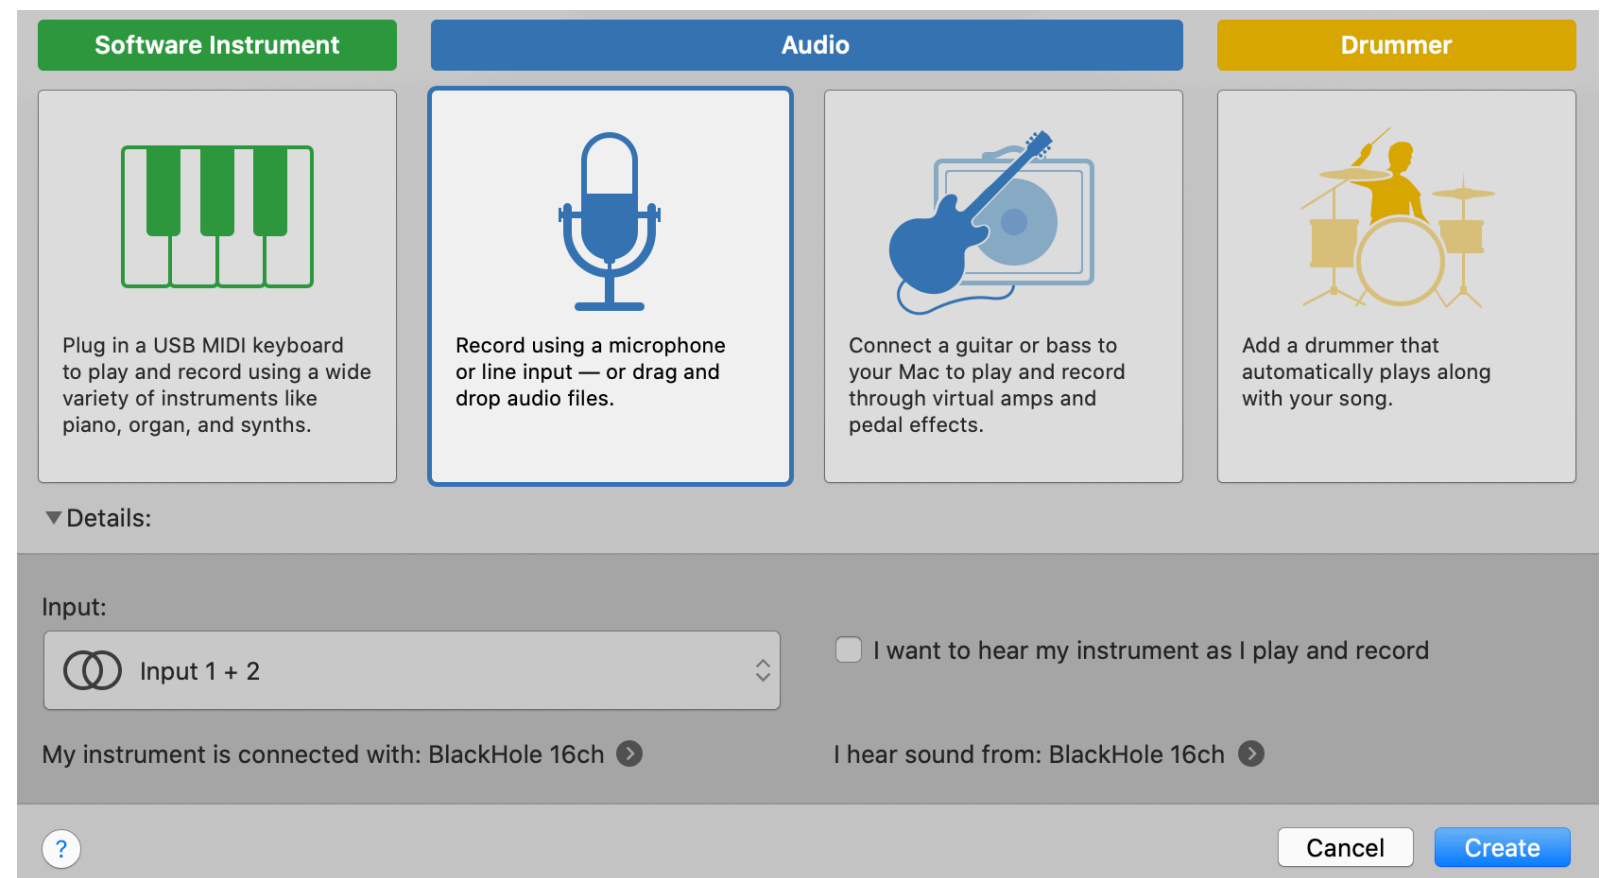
Software Instrument

Audio

Drummer

Plug in a USB MIDI keyboard to play and record using a wide variety of instruments like piano, organ, and synths.

Record using a microphone or line input — or drag and drop audio files.

Connect a guitar or bass to your Mac to play and record through virtual amps and pedal effects.

Add a drummer that automatically plays along with your song.

▼Details:

Input:

Input 1 + 2

I want to hear my instrument as I play and record

My instrument is connected with: BlackHole 16ch

I hear sound from: BlackHole 16ch

?

Cancel

Create